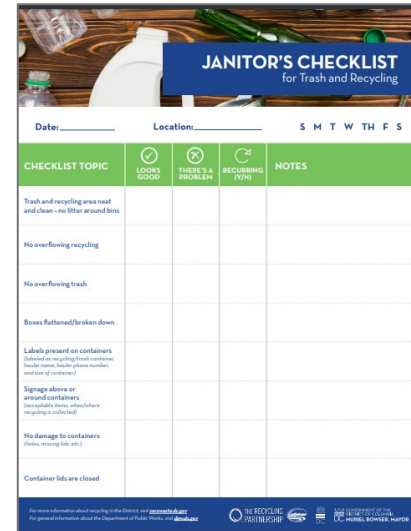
JANITOR'S CHECKLIST
for Trash and Recycling

Date: ___________ Location: ___________ S M T W TH F S

| CHECKLIST TOPIC | LOOKS GOOD | THERE'S A PROBLEM | RECURRING (Y/N) | NOTES |
|---|---|---|---|---|
| Trash and recycling area neat and clean - no litter around bins | | | | |
| No overflowing recycling | | | | |
| No overflowing trash | | | | |
| Boxes flattened/broken down | | | | |
| Labels present on containers (labeled as recycling/trash container, hauler name, hauler phone number, and size of container) | | | | |
| Signage above or around containers (acceptable items, when/where recycling is collected) | | | | |
| No damage to containers (holes, missing lids, etc.) | | | | |
| Container lids are closed | | | | |

For more information about recycling in the District, visit zerowaste.dc.gov
For general information about the Department of Public Works, visit dpw.dc.gov

THE RECYCLING PARTNERSHIP

GOVERNMENT OF THE DISTRICT OF COLUMBIA MURIEL BOWSER, MAYOR